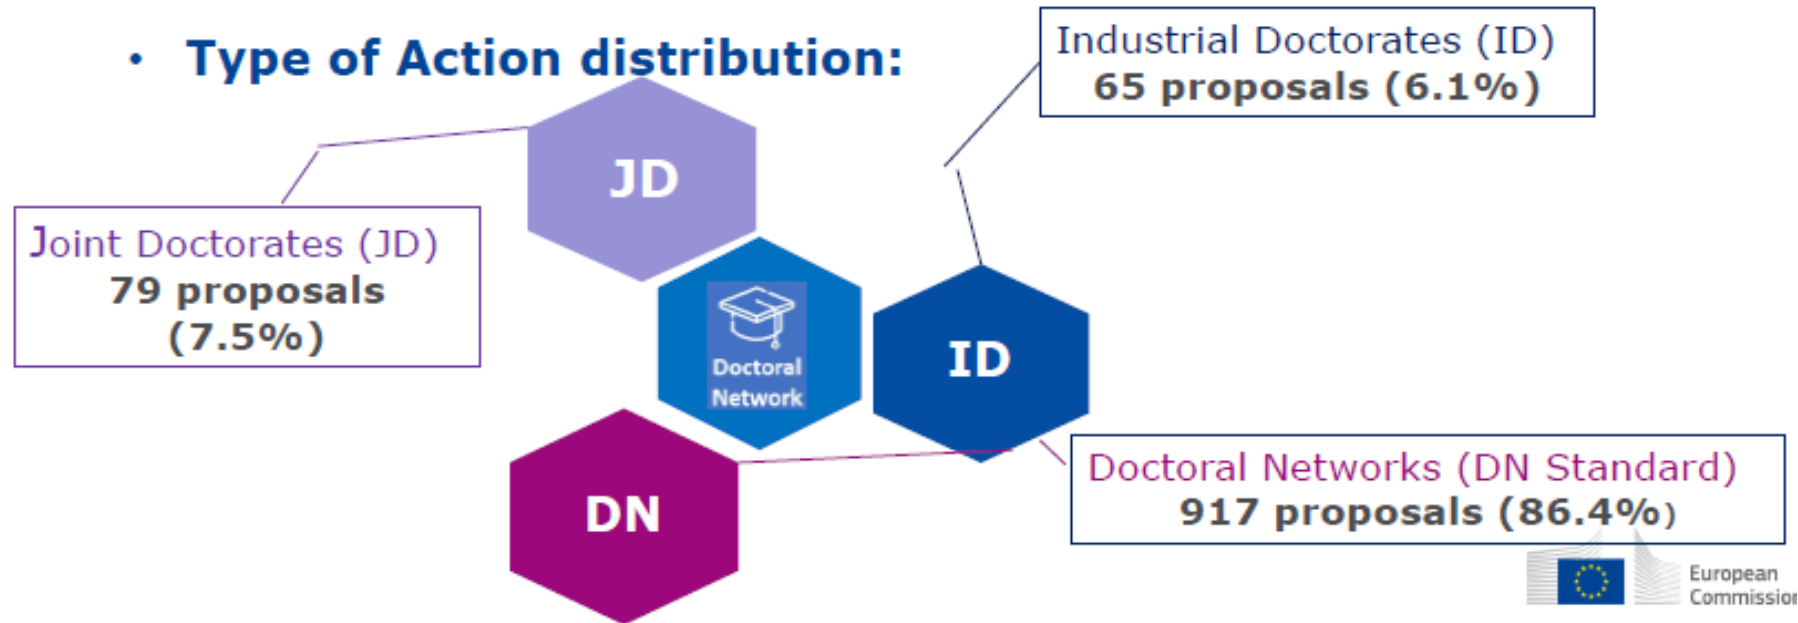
• Type of Action distribution:

Industrial Doctorates (ID)
65 proposals (6.1%)

JD

Joint Doctorates (JD)
79 proposals (7.5%)

Doctoral Network

ID

DN

Doctoral Networks (DN Standard)
917 proposals (86.4%)

European Commission